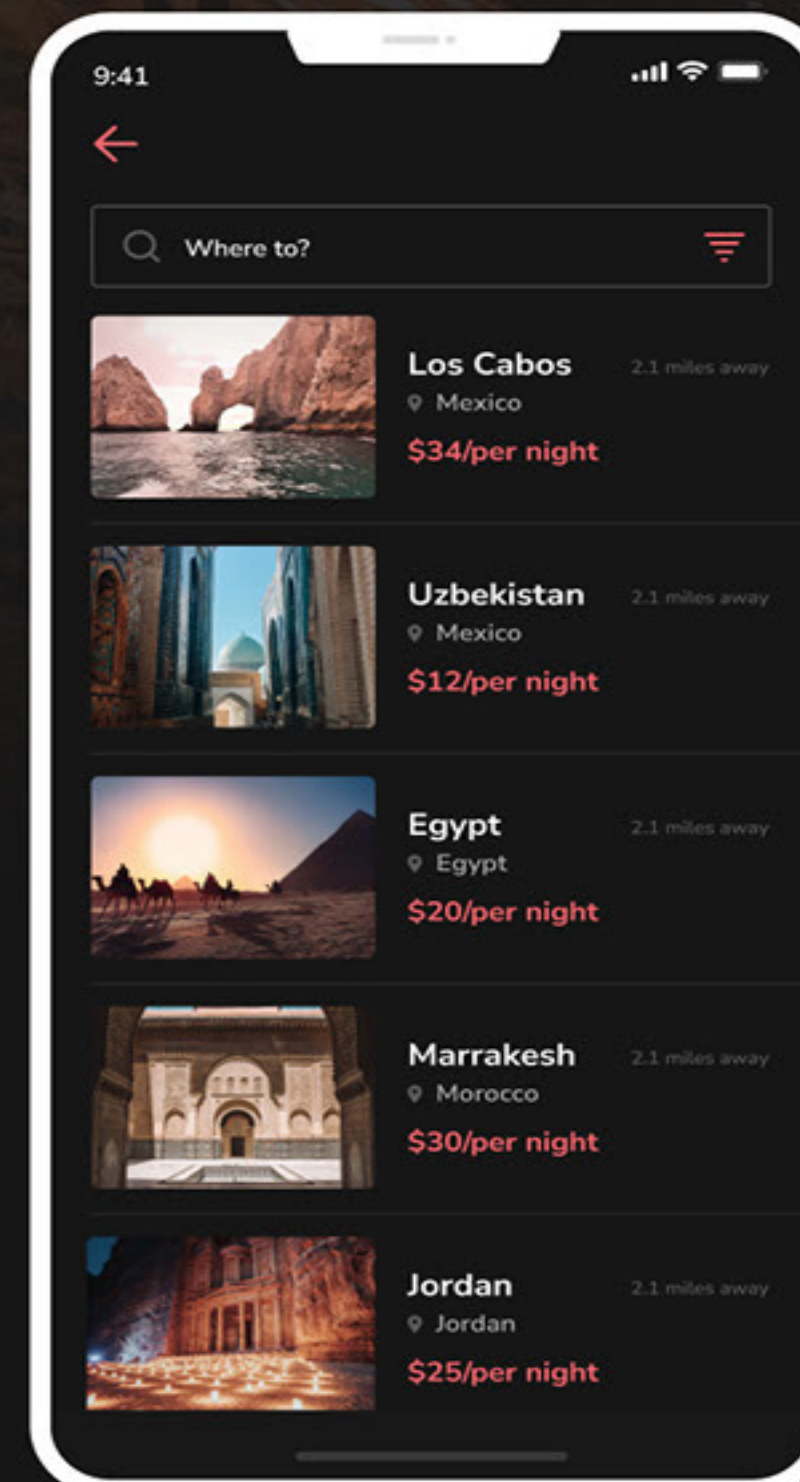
9:41

Where to?

Los Cabos
2.1 miles away
Mexico
$34/per night

Uzbekistan
2.1 miles away
Mexico
$12/per night

Egypt
2.1 miles away
Egypt
$20/per night

Marrakesh
2.1 miles away
Morocco
$30/per night

Jordan
2.1 miles away
Jordan
$25/per night